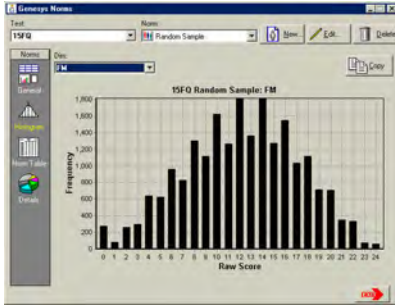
Genesys Norms

Test
15FQ

Norms
Random Sample

New...
Edit...
Delete

Norms
General
Histogram
Norm Table
Details

Dim
FM

Copy

15FQ Random Sample: FM

Frequency

1,800
1,600
1,400
1,200
1,000
800
600
400
200
0

0 1 2 3 4 5 6 7 8 9 10 11 12 13 14 15 16 17 18 19 20 21 22 23 24

Raw Score